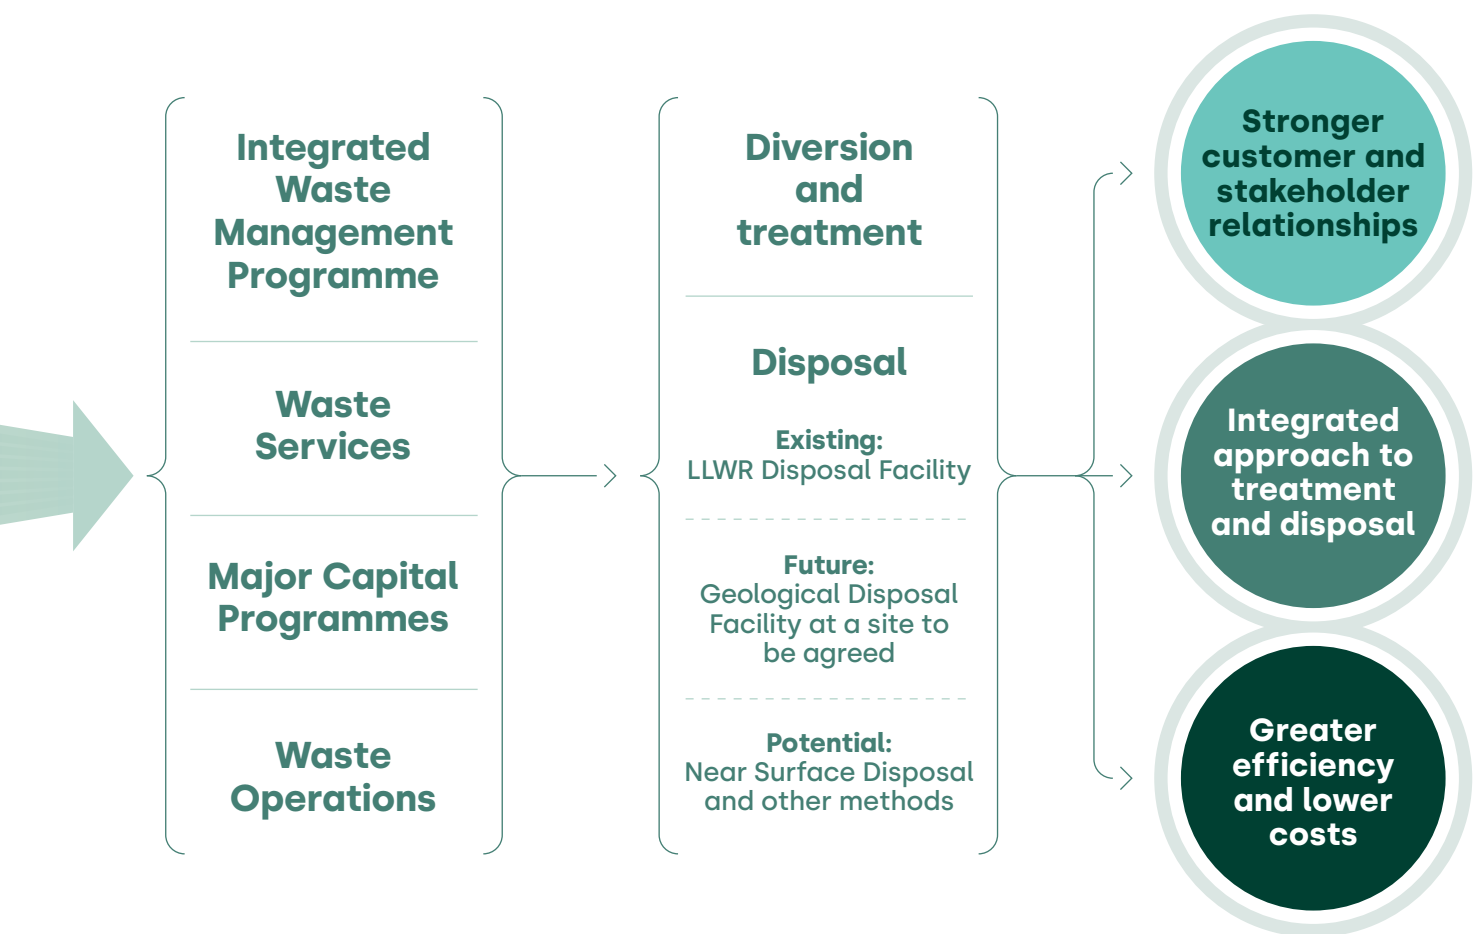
Integrated Waste Management Programme

Waste Services

Major Capital Programmes

Waste Operations

Diversion and treatment

Disposal

Existing:
LLWR Disposal Facility

Future:
Geological Disposal Facility at a site to be agreed

Potential:
Near Surface Disposal and other methods

Stronger customer and stakeholder relationships

Integrated approach to treatment and disposal

Greater efficiency and lower costs